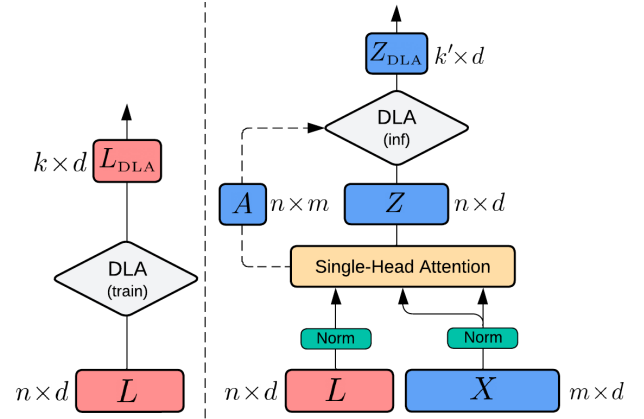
$k \times d$ $L_{\text{DLA}}$

DLA
(train)

$n \times d$ $L$

$Z_{\text{DLA}}$ $k' \times d$

DLA
(inf)

$A$ $n \times m$

$Z$ $n \times d$

Single-Head Attention

Norm

Norm

$n \times d$ $L$

$X$ $m \times d$